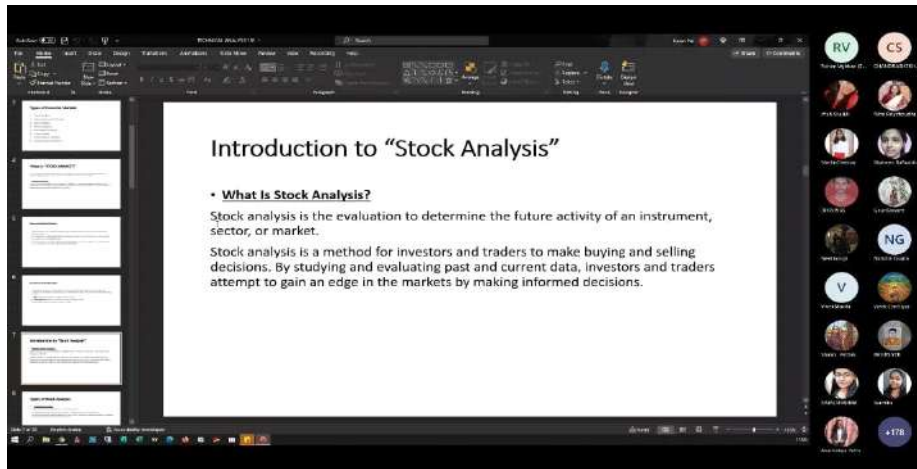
Introduction to "Stock Analysis"

• What Is Stock Analysis?

Stock analysis is the evaluation to determine the future activity of an instrument, sector, or market.

Stock analysis is a method for investors and traders to make buying and selling decisions. By studying and evaluating past and current data, investors and traders attempt to gain an edge in the markets by making informed decisions.

RV

CS

NG

V

+178